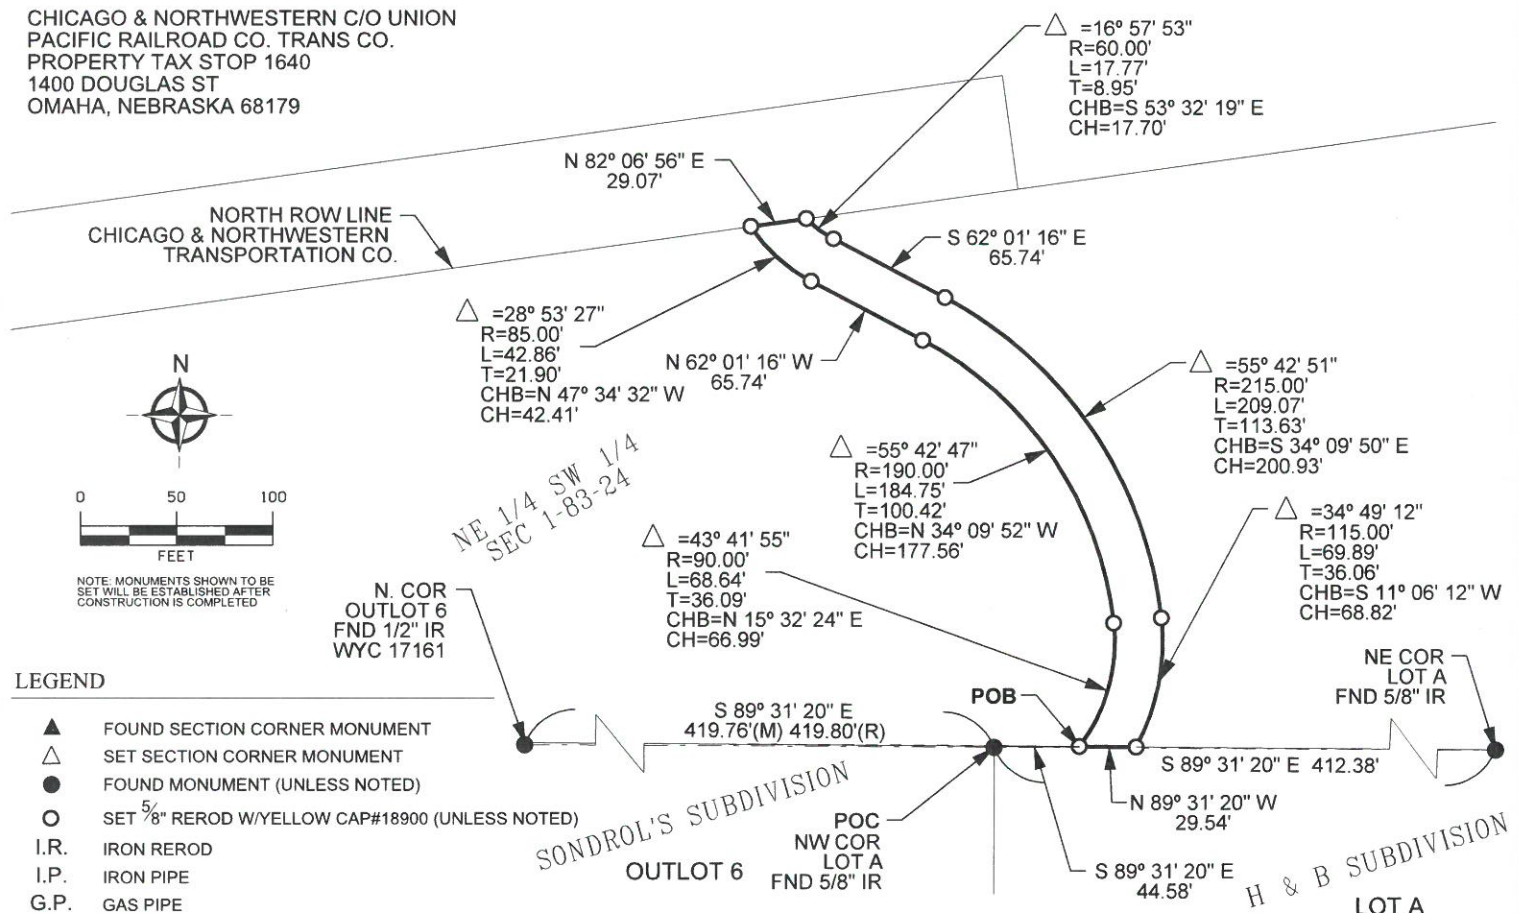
CHICAGO & NORTHWESTERN C/O UNION PACIFIC RAILROAD CO. TRANS CO. PROPERTY TAX STOP 1640 1400 DOUGLAS ST OMAHA, NEBRASKA 68179

$\triangle$ =16° 57' 53"
R=60.00'
L=17.77'
T=8.95'
CHB=S 53° 32' 19" E
CH=17.70'

N 82° 06' 56" E
29.07'

NORTH ROW LINE
CHICAGO & NORTHWESTERN
TRANSPORTATION CO.

S 62° 01' 16" E
65.74'

$\triangle$ =28° 53' 27"
R=85.00'
L=42.86'
T=21.90'
CHB=N 47° 34' 32" W
CH=42.41'

N 62° 01' 16" W
65.74'

N

$\triangle$ =55° 42' 51"
R=215.00'
L=209.07'
T=113.63'
CHB=S 34° 09' 50" E
CH=200.93'

$\triangle$ =55° 42' 47"
R=190.00'
L=184.75'
T=100.42'
CHB=N 34° 09' 52" W
CH=177.56'

NE 1/4 SW 1/4
SEC 1-83-24

0 50 100
FEET

NOTE: MONUMENTS SHOWN TO BE SET WILL BE ESTABLISHED AFTER CONSTRUCTION IS COMPLETED

$\triangle$ =43° 41' 55"
R=90.00'
L=68.64'
T=36.09'
CHB=N 15° 32' 24" E
CH=66.99'

$\triangle$ =34° 49' 12"
R=115.00'
L=69.89'
T=36.06'
CHB=S 11° 06' 12" W
CH=68.82'

N. COR
OUTLOT 6
FND 1/2" IR
WYC 17161

NE COR
LOT A
FND 5/8" IR

LEGEND

POB

S 89° 31' 20" E
419.76'(M) 419.80'(R)

▲ FOUND SECTION CORNER MONUMENT
$\triangle$ SET SECTION CORNER MONUMENT
● FOUND MONUMENT (UNLESS NOTED)
○ SET $\frac{5}{8}$" REROD W/YELLOW CAP#18900 (UNLESS NOTED)
I.R. IRON REROD
I.P. IRON PIPE
G.P. GAS PIPE

S 89° 31' 20" E 412.38'

SONDROL'S SUBDIVISION

N 89° 31' 20" W
29.54'

POC
NW COR
LOT A
FND 5/8" IR

OUTLOT 6

S 89° 31' 20" E
44.58'

H & B SUBDIVISION

LOT A